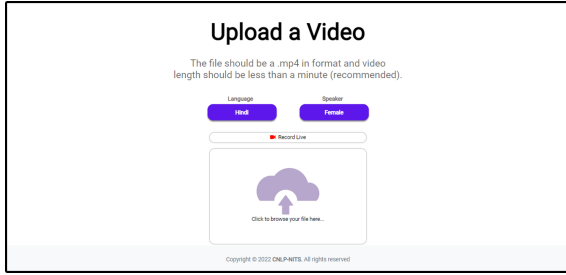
Upload a Video

The file should be a .mp4 in format and video length should be less than a minute (recommended).

Language
Hindi

Speaker
Female

Record Live

Click to browse your file here...

Copyright © 2022 CNLP-NITS. All rights reserved